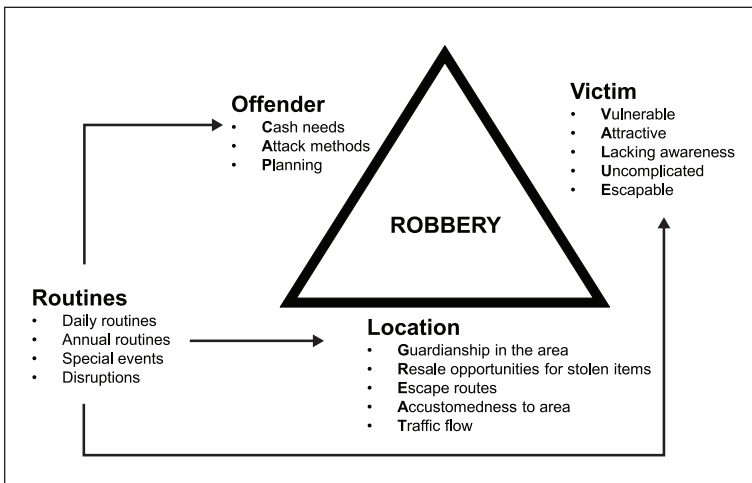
Offender
- Cash needs
- Attack methods
- Planning

Victim
- Vulnerable
- Attractive
- Lacking awareness
- Uncomplicated
- Escapable

ROBBERY

Routines
- Daily routines
- Annual routines
- Special events
- Disruptions

Location
- Guardianship in the area
- Resale opportunities for stolen items
- Escape routes
- Accustomedness to area
- Traffic flow